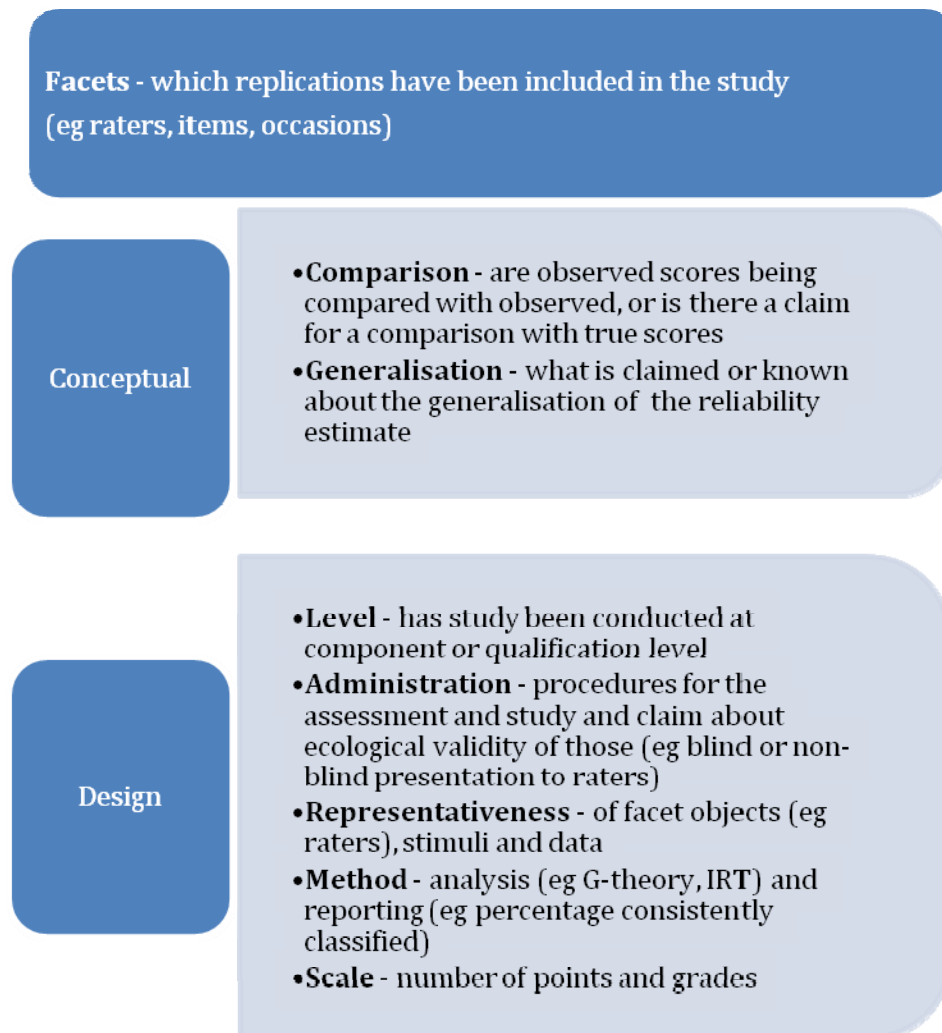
**Facets** - which replications have been included in the study (eg raters, items, occasions)

Conceptual

•**Comparison** - are observed scores being compared with observed, or is there a claim for a comparison with true scores
•**Generalisation** - what is claimed or known about the generalisation of the reliability estimate

Design

•**Level** - has study been conducted at component or qualification level
•**Administration** - procedures for the assessment and study and claim about ecological validity of those (eg blind or non-blind presentation to raters)
•**Representativeness** - of facet objects (eg raters), stimuli and data
•**Method** - analysis (eg G-theory, IRT) and reporting (eg percentage consistently classified)
•**Scale** - number of points and grades